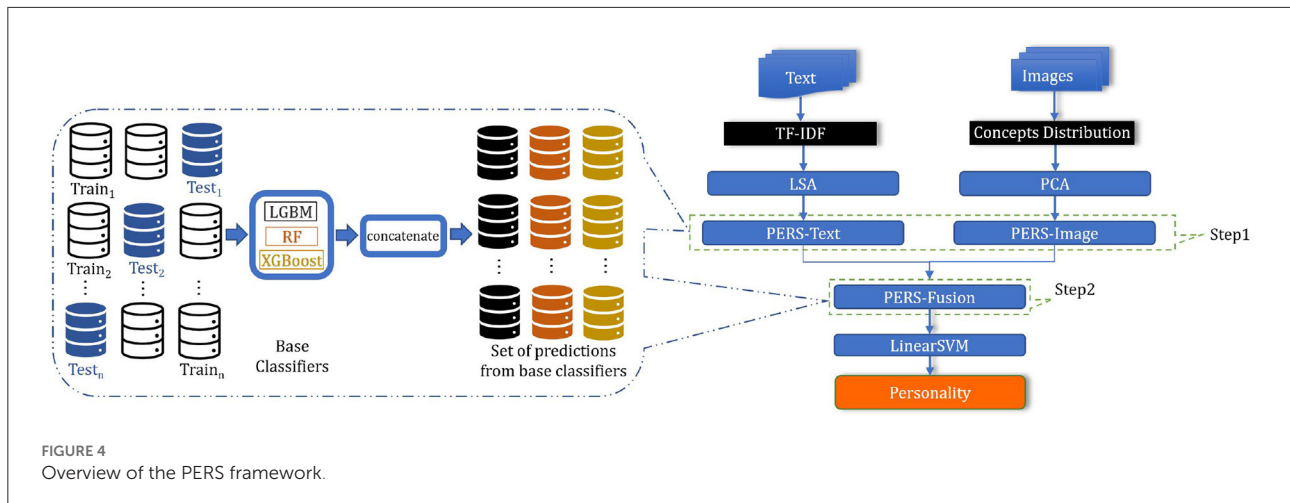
Train$_1$ Test$_1$

Train$_2$ Test$_2$

Test$_n$ Train$_n$

LGBM
RF
XGBoost

Base Classifiers

concatenate

Set of predictions from base classifiers

Text

Images

TF-IDF

Concepts Distribution

LSA

PCA

PERS-Text

PERS-Image

Step1

PERS-Fusion

Step2

LinearSVM

Personality

FIGURE 4
Overview of the PERS framework.